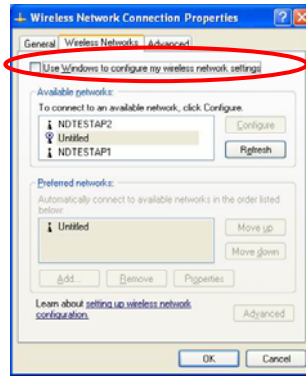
Wireless Network Connection Properties

General | Wireless Networks | Advanced

Use Windows to configure my wireless network settings

Available networks:

To connect to an available network, click Configure.

NDTESTAP2
Untitled
NDTESTAP1

Configure

Refresh

Preferred networks:

Automatically connect to available networks in the order listed below:

Untitled

Move up

Move down

Add... | Remove | Properties

Learn about setting up wireless network configuration.

Advanced

OK | Cancel